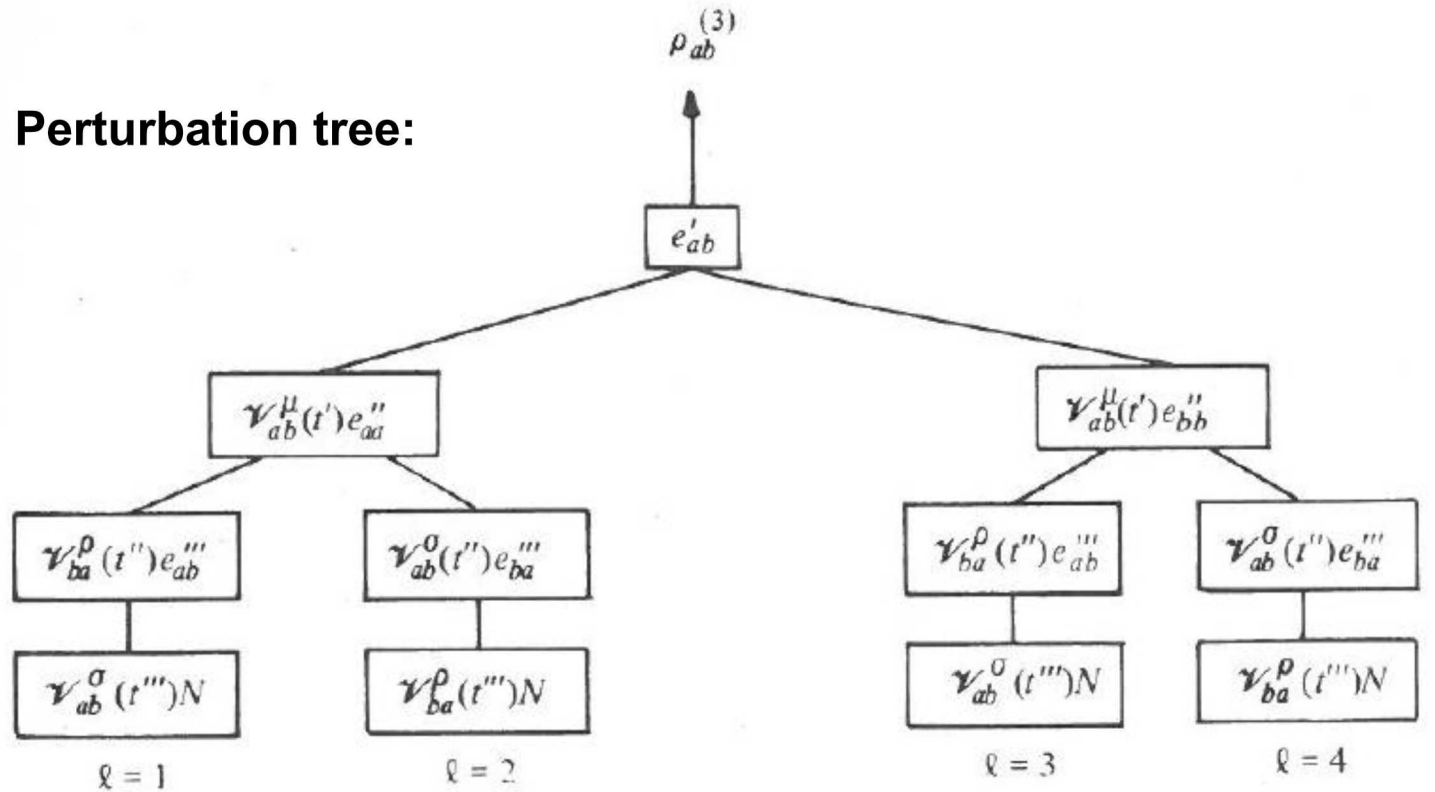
Perturbation tree:

$\rho_{ab}^{(3)}$

$e'_{ab}$

$\mathcal{V}_{ab}^{\mu}(t')e''_{aa}$

$\mathcal{V}_{ab}^{\mu}(t')e''_{bb}$

$\mathcal{V}_{ba}^{\rho}(t'')e'''_{ab}$

$\mathcal{V}_{ab}^{\sigma}(t'')e'''_{ba}$

$\mathcal{V}_{ba}^{\rho}(t'')e'''_{ab}$

$\mathcal{V}_{ab}^{\sigma}(t'')e'''_{ba}$

$\mathcal{V}_{ab}^{\sigma}(t''')N$

$\mathcal{V}_{ba}^{\rho}(t''')N$

$\mathcal{V}_{ab}^{\sigma}(t''')N$

$\mathcal{V}_{ba}^{\rho}(t''')N$

$\ell = 1$

$\ell = 2$

$\ell = 3$

$\ell = 4$